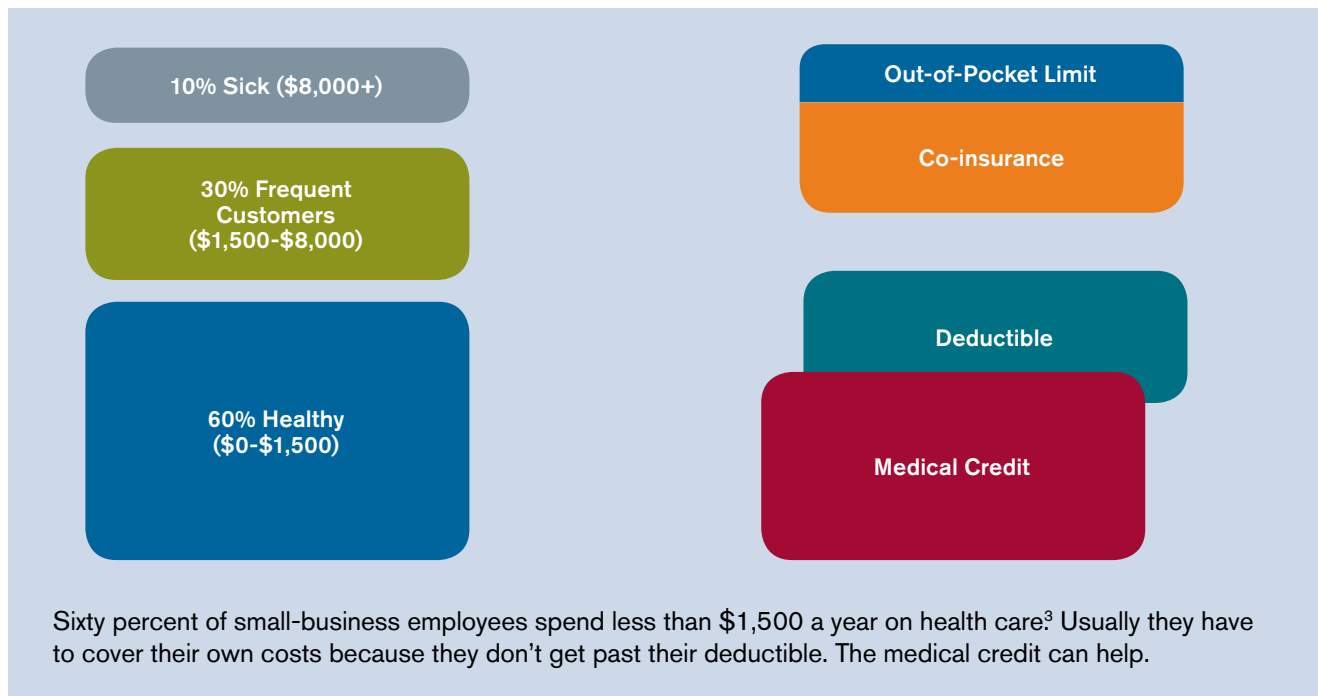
10% Sick ($8,000+)

30% Frequent Customers ($1,500-$8,000)

60% Healthy ($0-$1,500)

Out-of-Pocket Limit

Co-insurance

Deductible

Medical Credit

Sixty percent of small-business employees spend less than $1,500 a year on health care.$^3$ Usually they have to cover their own costs because they don't get past their deductible. The medical credit can help.